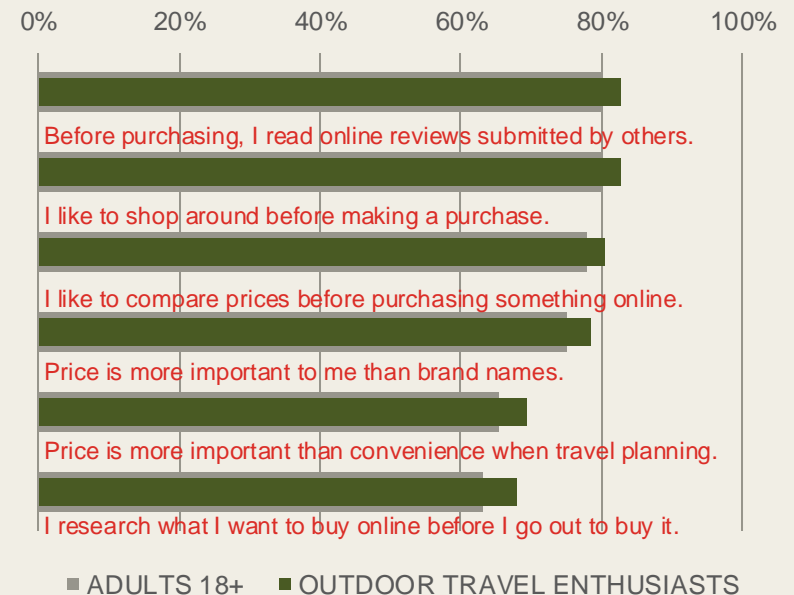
0% 20% 40% 60% 80% 100%

Before purchasing, I read online reviews submitted by others.

I like to shop around before making a purchase.

I like to compare prices before purchasing something online.

Price is more important to me than brand names.

Price is more important than convenience when travel planning.

I research what I want to buy online before I go out to buy it.

ADULTS 18+ OUTDOOR TRAVEL ENTHUSIASTS